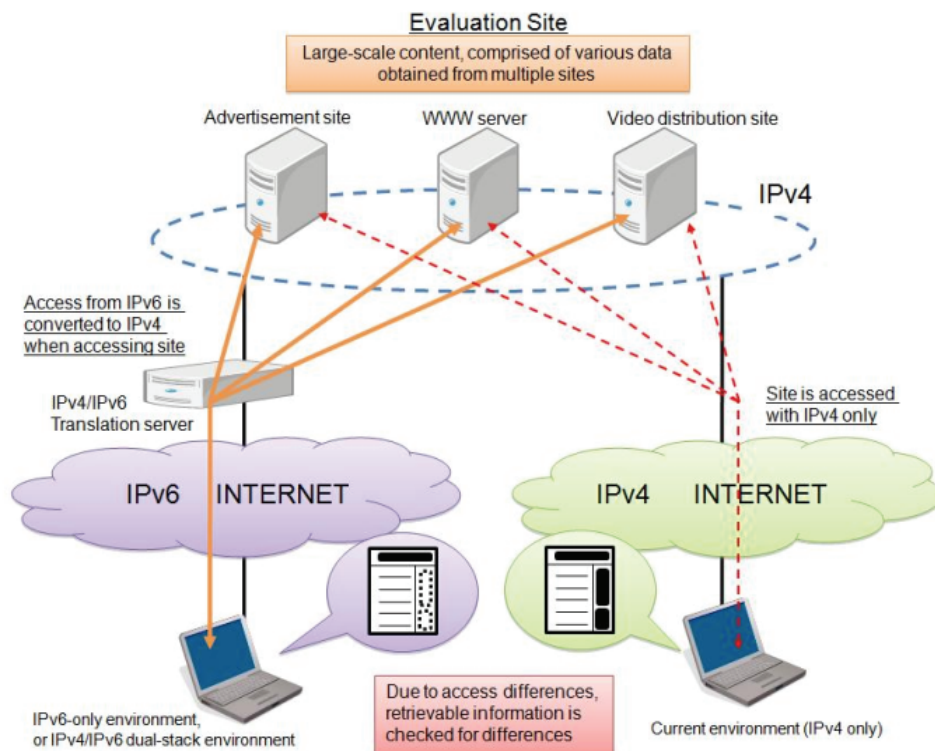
Evaluation Site

Large-scale content, comprised of various data obtained from multiple sites

Advertisement site

WWW server

Video distribution site

IPv4

Access from IPv6 is converted to IPv4 when accessing site

IPv4/IPv6 Translation server

Site is accessed with IPv4 only

IPv6 INTERNET

IPv4 INTERNET

IPv6-only environment, or IPv4/IPv6 dual-stack environment

Due to access differences, retrievable information is checked for differences

Current environment (IPv4 only)